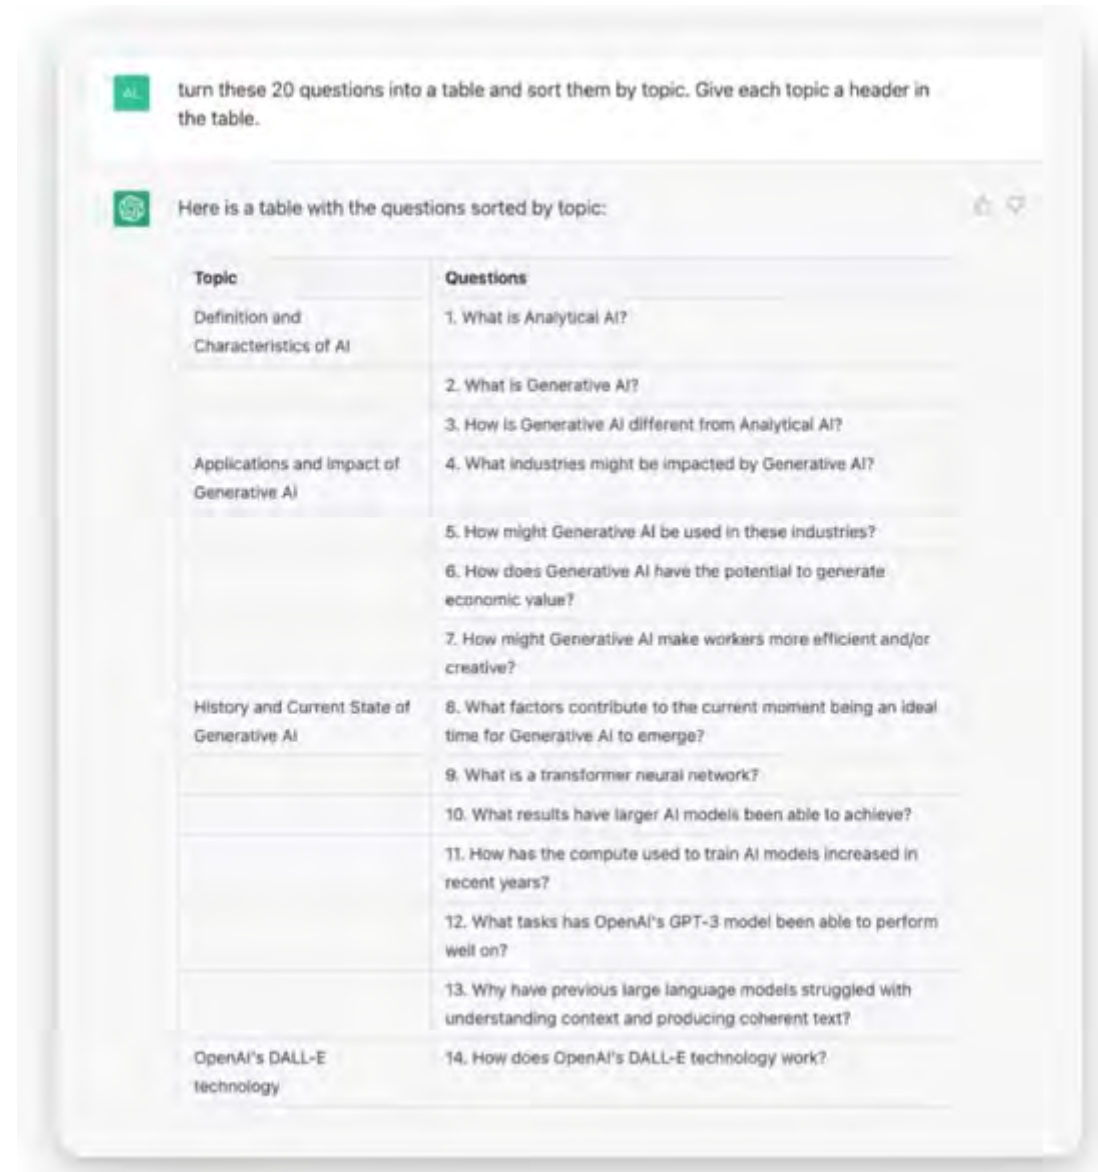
AL

turn these 20 questions into a table and sort them by topic. Give each topic a header in the table.

Here is a table with the questions sorted by topic:

| Topic | Questions |
|---|---|
| Definition and Characteristics of AI | 1. What is Analytical AI? |
| | 2. What is Generative AI? |
| | 3. How is Generative AI different from Analytical AI? |
| Applications and Impact of Generative AI | 4. What industries might be impacted by Generative AI? |
| | 5. How might Generative AI be used in these industries? |
| | 6. How does Generative AI have the potential to generate economic value? |
| | 7. How might Generative AI make workers more efficient and/or creative? |
| History and Current State of Generative AI | 8. What factors contribute to the current moment being an ideal time for Generative AI to emerge? |
| | 9. What is a transformer neural network? |
| | 10. What results have larger AI models been able to achieve? |
| | 11. How has the compute used to train AI models increased in recent years? |
| | 12. What tasks has OpenAI's GPT-3 model been able to perform well on? |
| | 13. Why have previous large language models struggled with understanding context and producing coherent text? |
| OpenAI's DALL-E technology | 14. How does OpenAI's DALL-E technology work? |